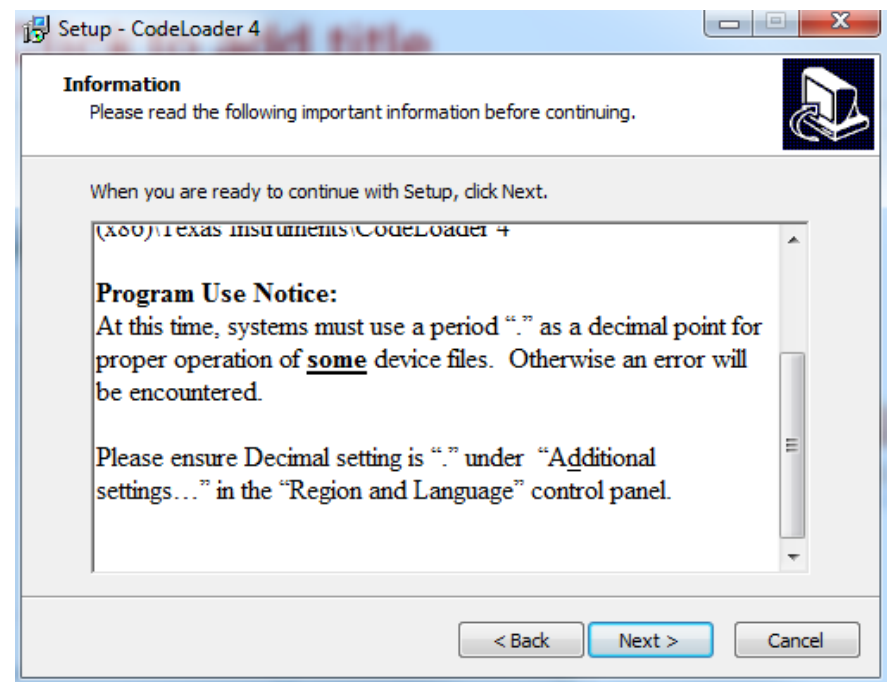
Setup - CodeLoader 4

Information
Please read the following important information before continuing.

When you are ready to continue with Setup, click Next.

(x86)\Texas Instruments\CodeLoader 4

Program Use Notice:
At this time, systems must use a period "." as a decimal point for proper operation of some device files. Otherwise an error will be encountered.

Please ensure Decimal setting is "." under "Additional settings…" in the "Region and Language" control panel.

< Back Next > Cancel